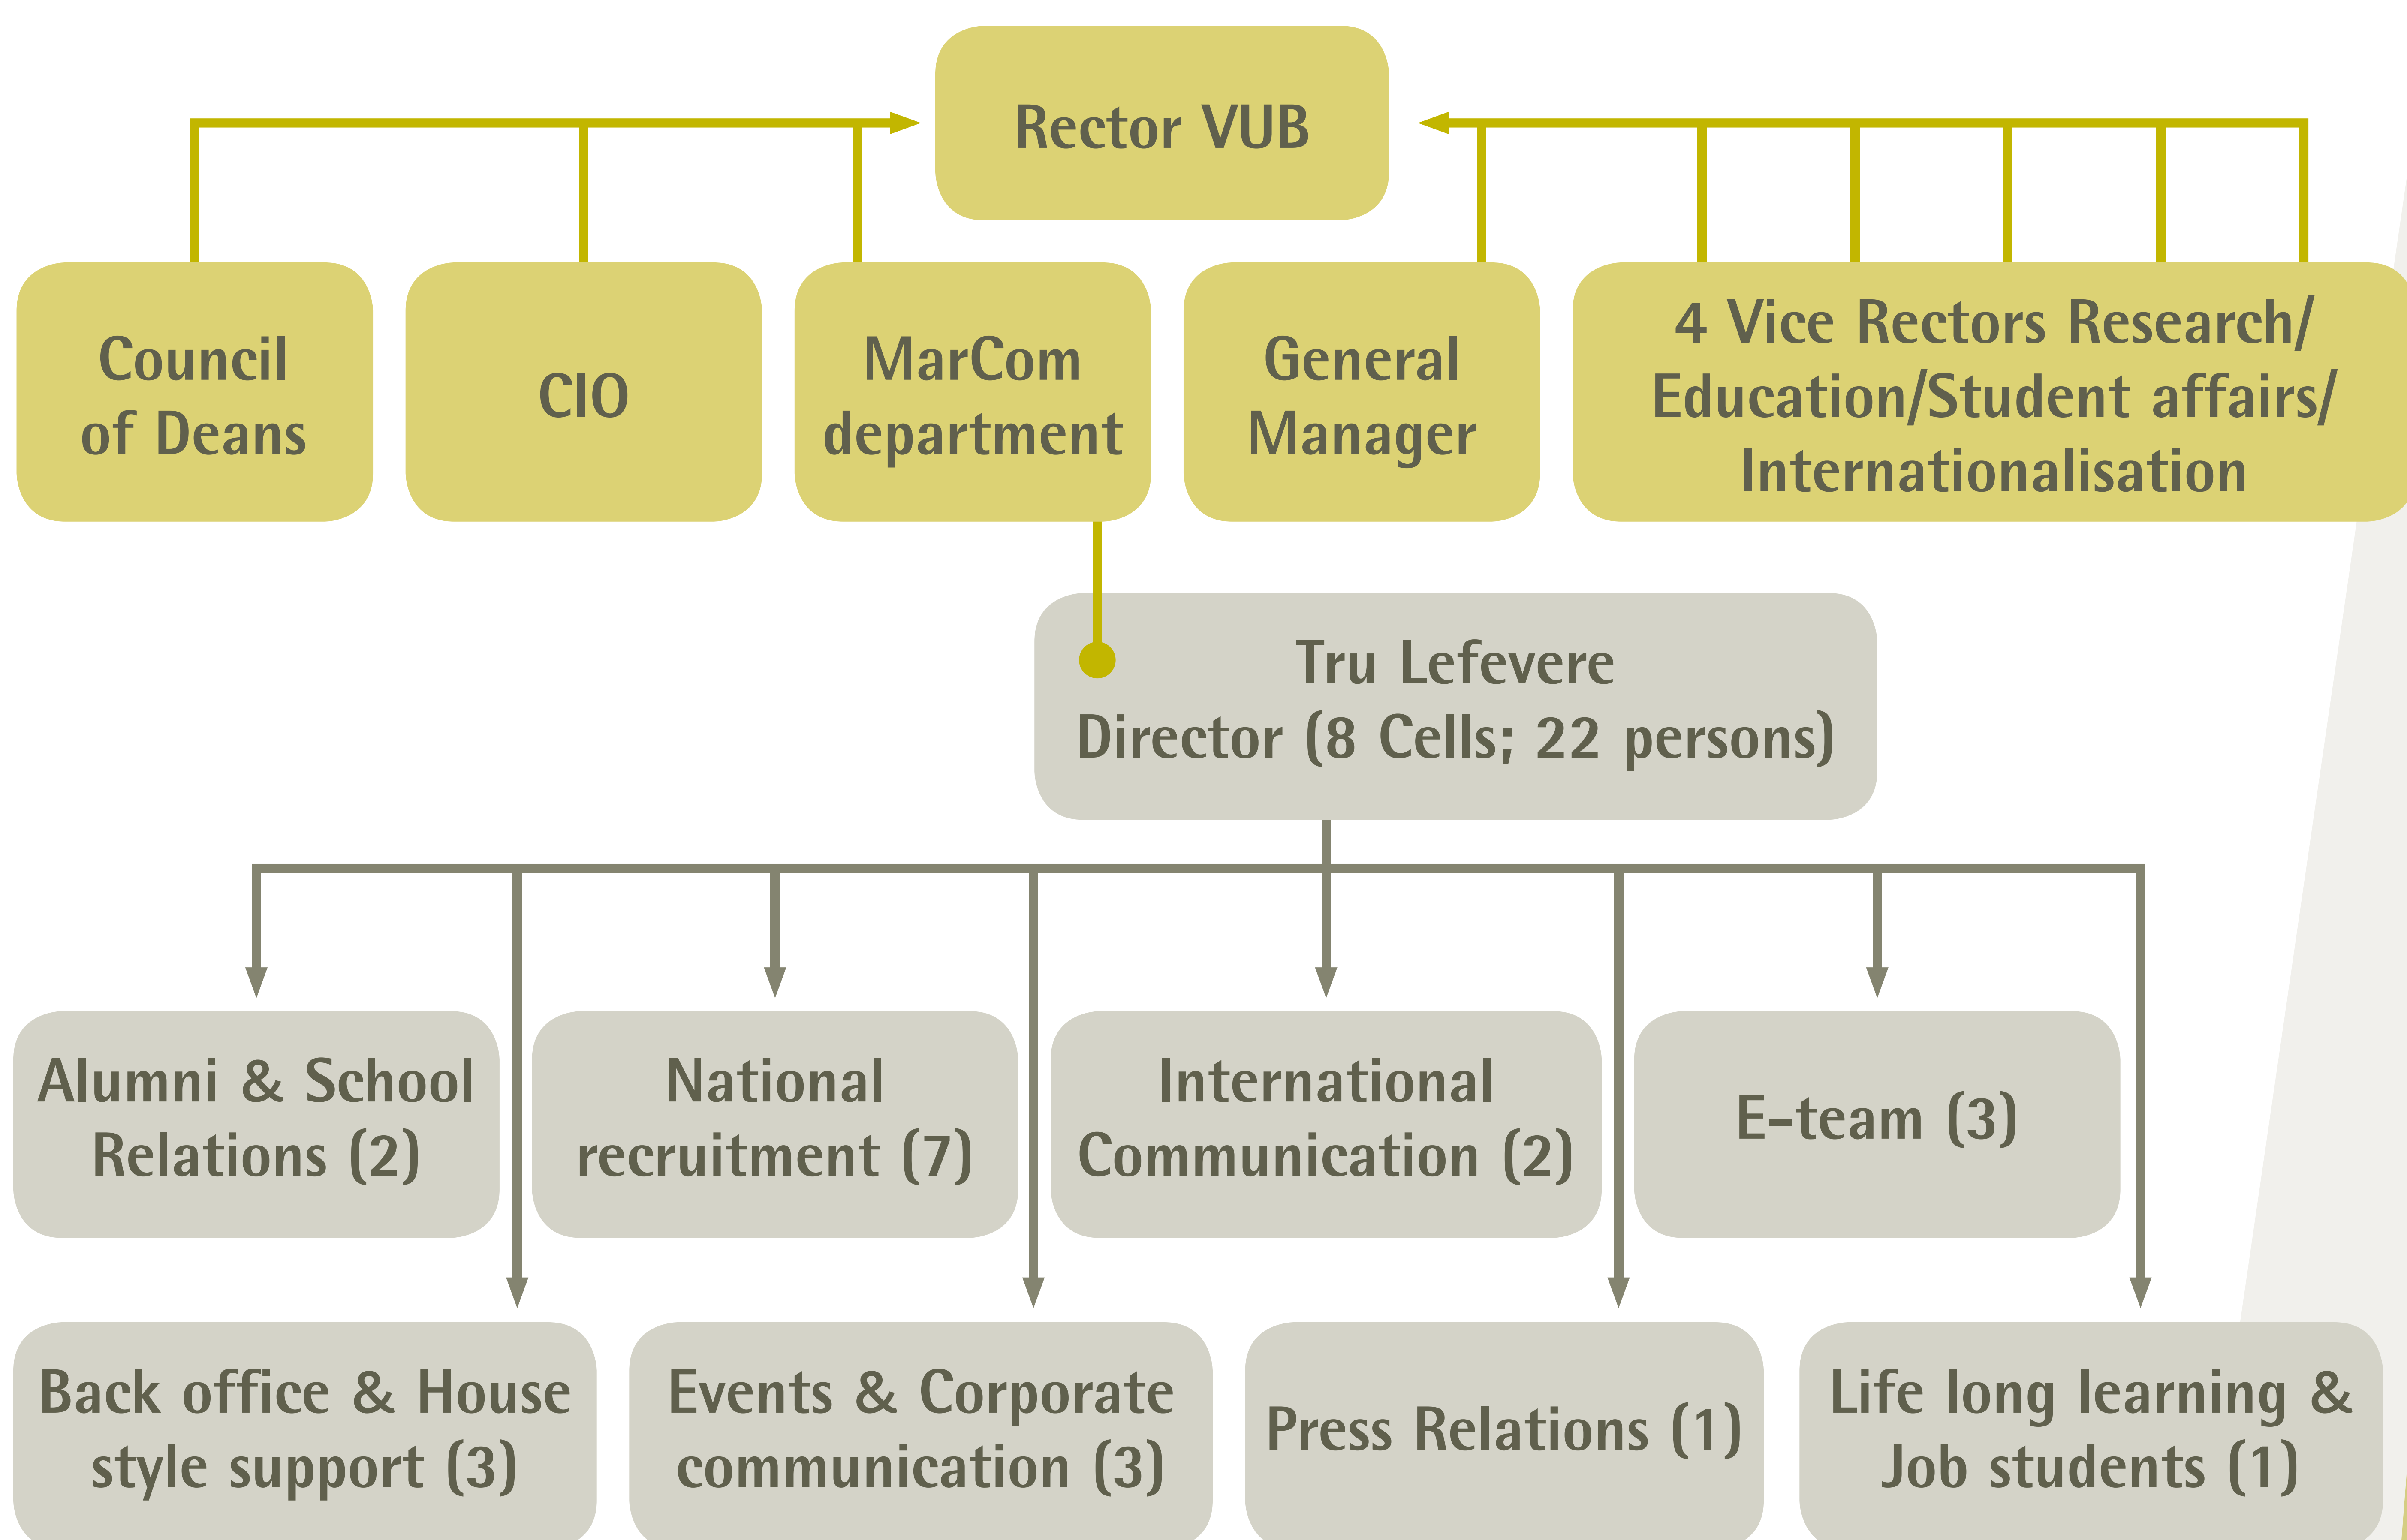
Rector VUB

Council of Deans

CIO

MarCom department

General Manager

4 Vice Rectors Research/ Education/Student affairs/ Internationalisation

Tru Lefevere
Director (8 Cells; 22 persons)

Alumni & School Relations (2)

National recruitment (7)

International Communication (2)

E-team (3)

Back office & House style support (3)

Events & Corporate communication (3)

Press Relations (1)

Life long learning & Job students (1)